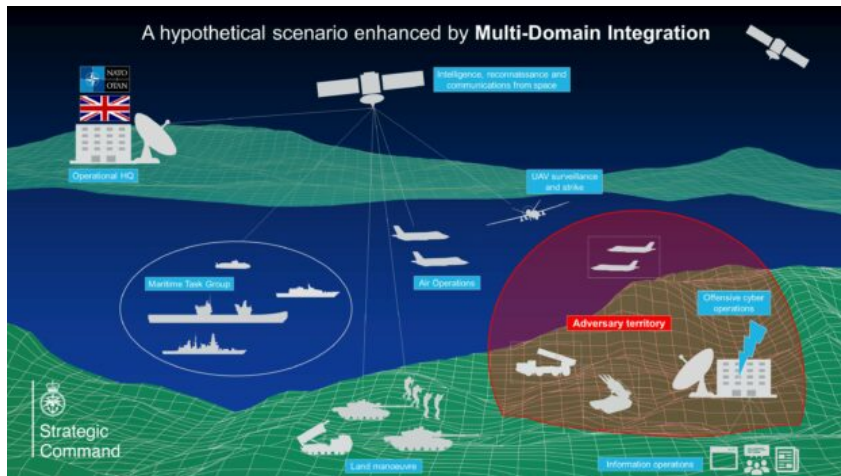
A hypothetical scenario enhanced by **Multi-Domain Integration**

NATO OTAN

Intelligence, reconnaissance and communications from space

Operational HQ

UAV surveillance and strike

Maritime Task Group

Air Operations

Offensive cyber operations

Adversary territory

Strategic Command

Land manoeuvre

Information operations